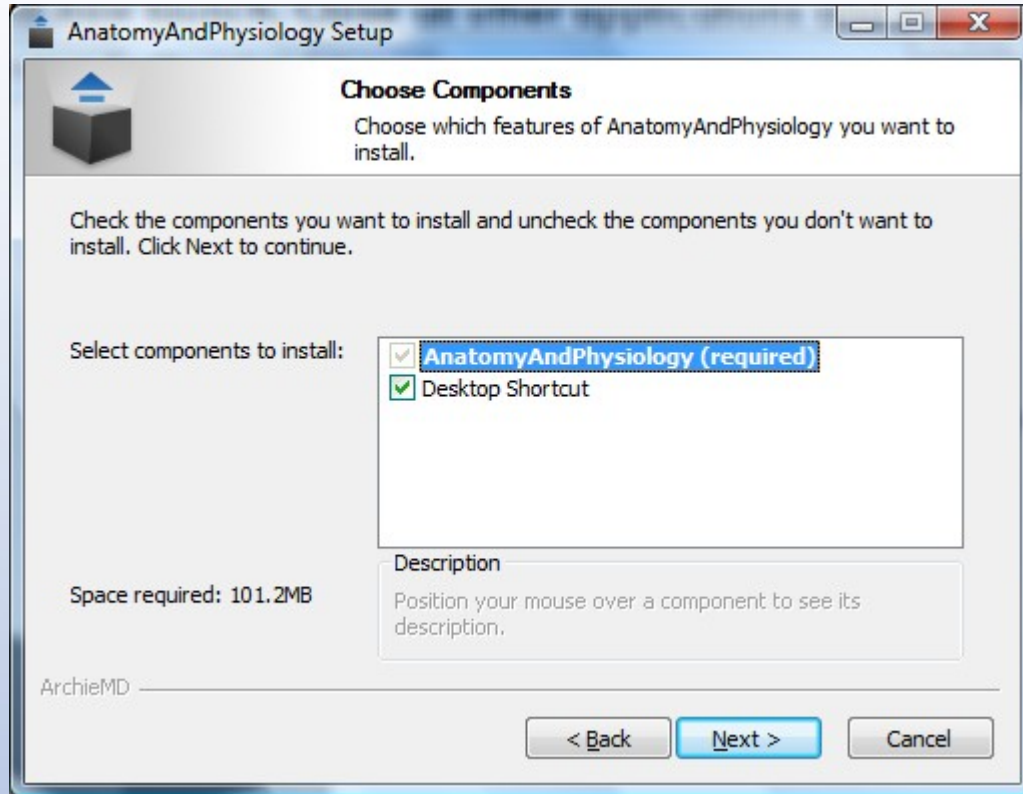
AnatomyAndPhysiology Setup

Choose Components

Choose which features of AnatomyAndPhysiology you want to install.

Check the components you want to install and uncheck the components you don't want to install. Click Next to continue.

Select components to install:

AnatomyAndPhysiology (required)

Desktop Shortcut

Description

Position your mouse over a component to see its description.

Space required: 101.2MB

ArchieMD

< Back

Next >

Cancel